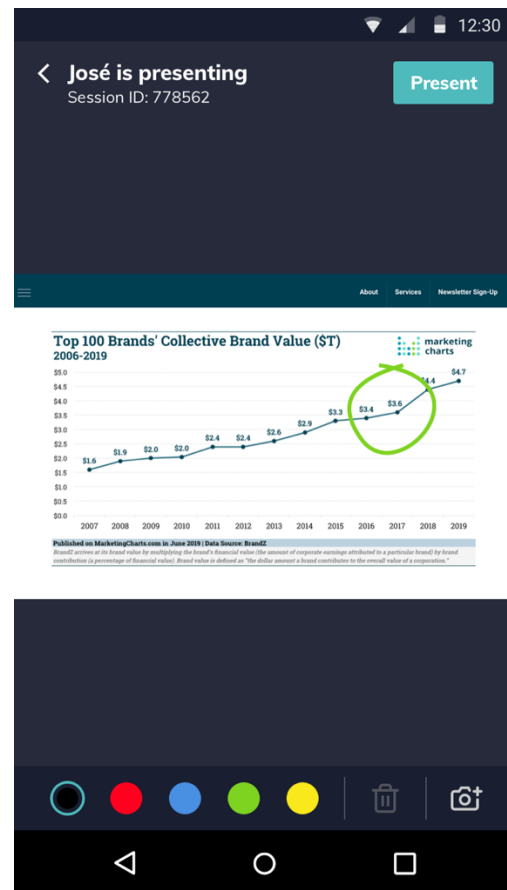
12:30

José is presenting
Session ID: 778562

Present

About Services Newsletter Sign-Up

Top 100 Brands' Collective Brand Value ($T)
2006-2019

marketing charts

$5.0
$4.5
$4.0
$3.5
$3.0
$2.5
$2.0
$1.5
$1.0
$0.5
$0.0

$1.6 $1.9 $2.0 $2.0 $2.4 $2.4 $2.6 $2.9 $3.3 $3.4 $3.6 $4.4 $4.7

2007 2008 2009 2010 2011 2012 2013 2014 2015 2016 2017 2018 2019

Published on MarketingCharts.com in June 2019 | Data Source: BrandZ
BrandZ arrives at its brand value by multiplying the brand's financial value (the amount of corporate earnings attributed to a particular brand) by brand contribution (a percentage of financial value). Brand value is defined as "the dollar amount a brand contributes to the overall value of a corporation."